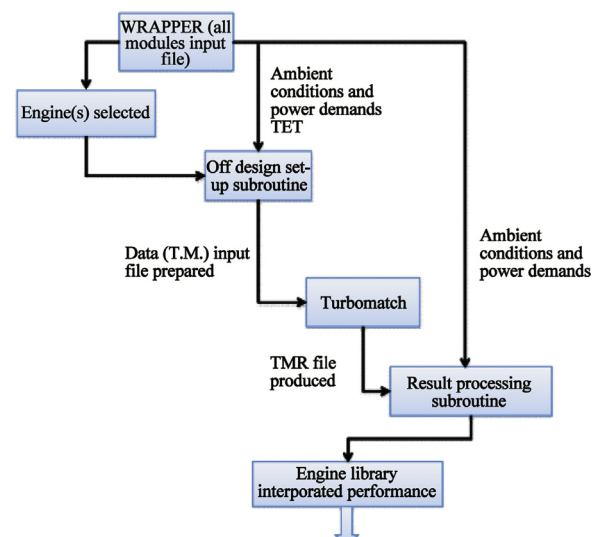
WRAPPER (all modules input file)

Engine(s) selected

Ambient conditions and power demands TET

Off design set-up subroutine

Data (T.M.) input file prepared

Ambient conditions and power demands

Turbomatch

TMR file produced

Result processing subroutine

Engine library interporated performance